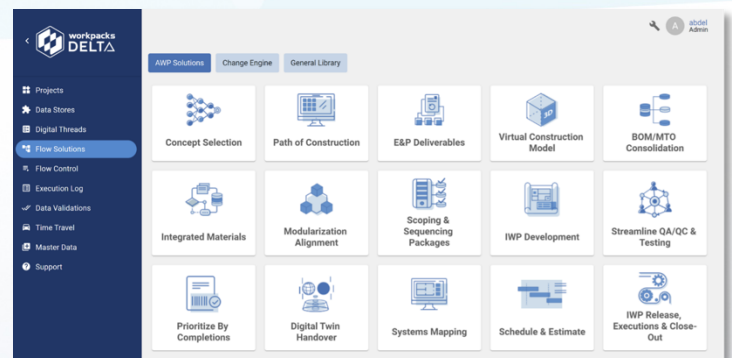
workpacks DELTA

Projects
Data Stores
Digital Threads
Flow Solutions
Flow Control
Execution Log
Data Validations
Time Travel
Master Data
Support

A abdel Admin

AWP Solutions
Change Engine
General Library

Concept Selection
Path of Construction
E&P Deliverables
3D
Virtual Construction Model
BOM/MTO Consolidation
Integrated Materials
Modularization Alignment
Scoping & Sequencing Packages
IWP Development
Streamline QA/QC & Testing
Prioritize By Completions
Digital Twin Handover
Systems Mapping
Schedule & Estimate
IWP Release, Executions & Close-Out